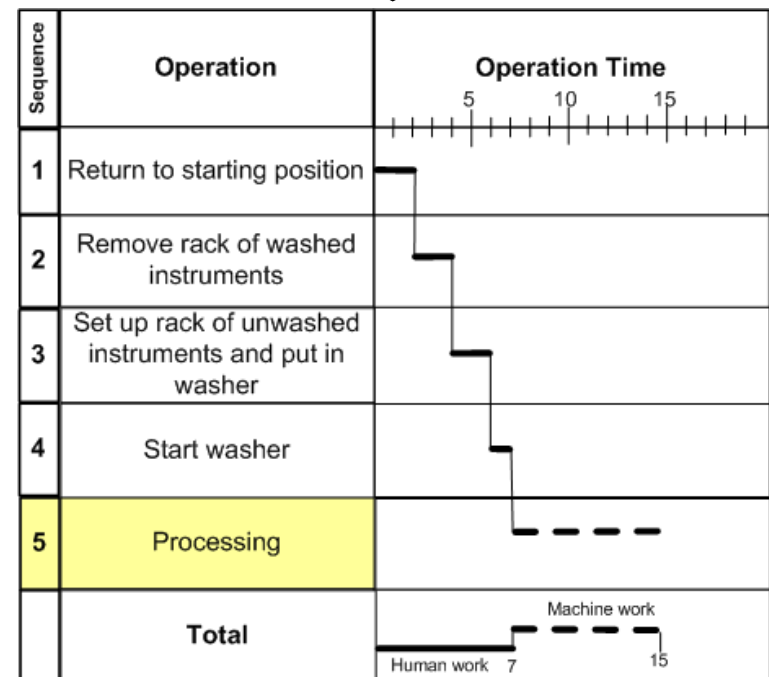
| Sequence | Operation | Operation Time 5 10 15 |
|---|---|---|
| 1 | Return to starting position | |
| 2 | Remove rack of washed instruments | |
| 3 | Set up rack of unwashed instruments and put in washer | |
| 4 | Start washer | |
| 5 | Processing | |
| | Total | Machine work Human work 7 15 |